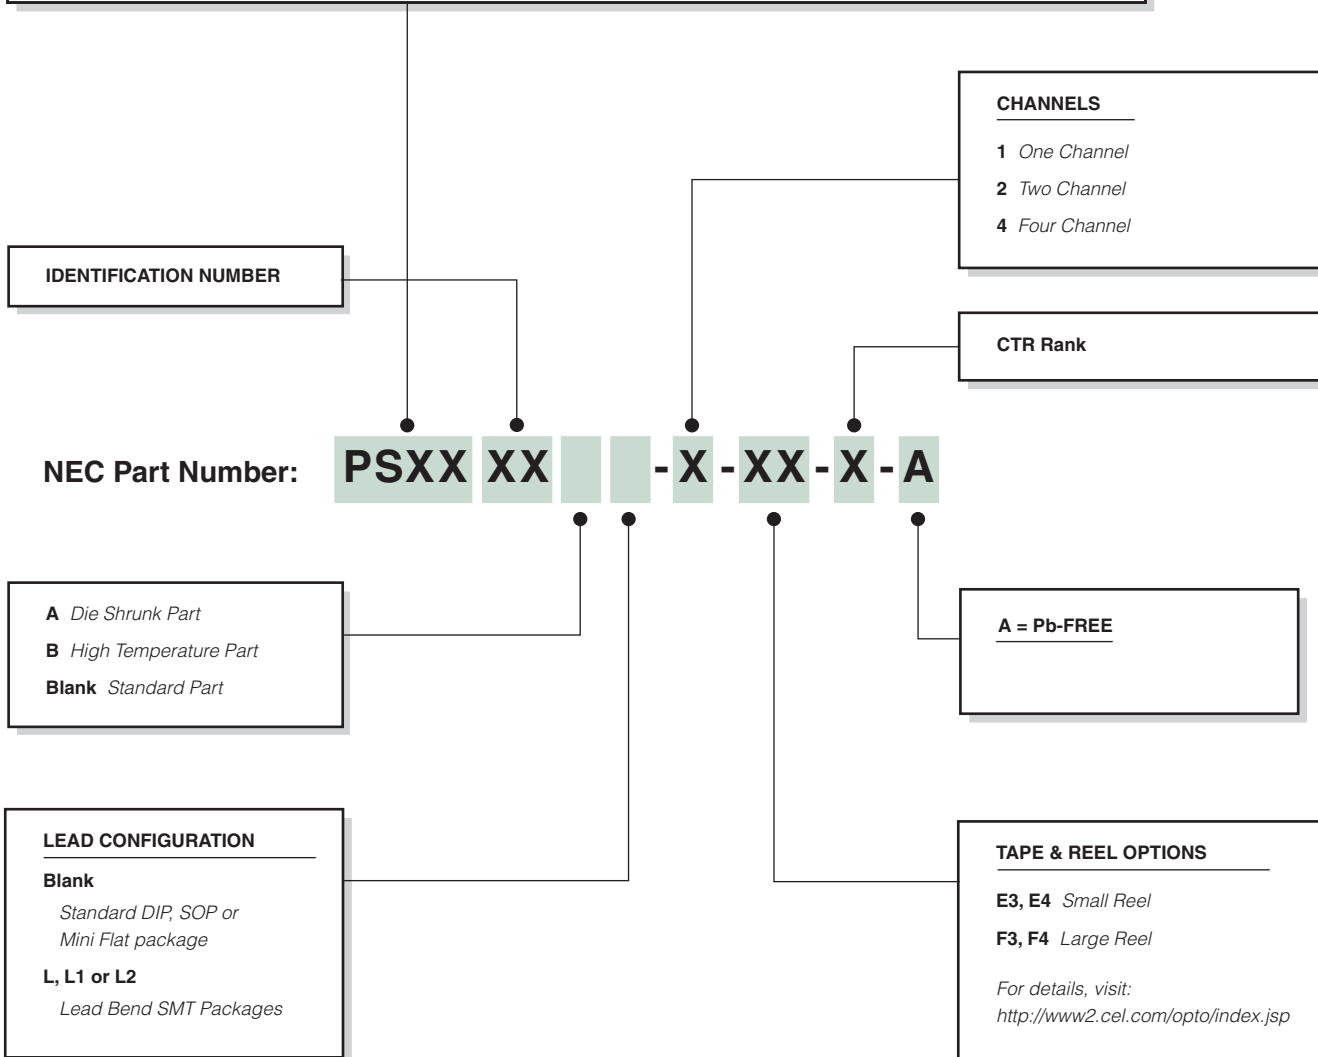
CHANNELS

**1** *One Channel*

**2** *Two Channel*

**4** *Four Channel*

IDENTIFICATION NUMBER

CTR Rank

NEC Part Number: PSXX XX -X-XX-X-A

**A** *Die Shrunk Part*

**B** *High Temperature Part*

**Blank** *Standard Part*

A = Pb-FREE

LEAD CONFIGURATION

**Blank**

*Standard DIP, SOP or Mini Flat package*

**L, L1 or L2**

*Lead Bend SMT Packages*

TAPE & REEL OPTIONS

**E3, E4** *Small Reel*

**F3, F4** *Large Reel*

*For details, visit: http://www2.cel.com/opto/index.jsp*